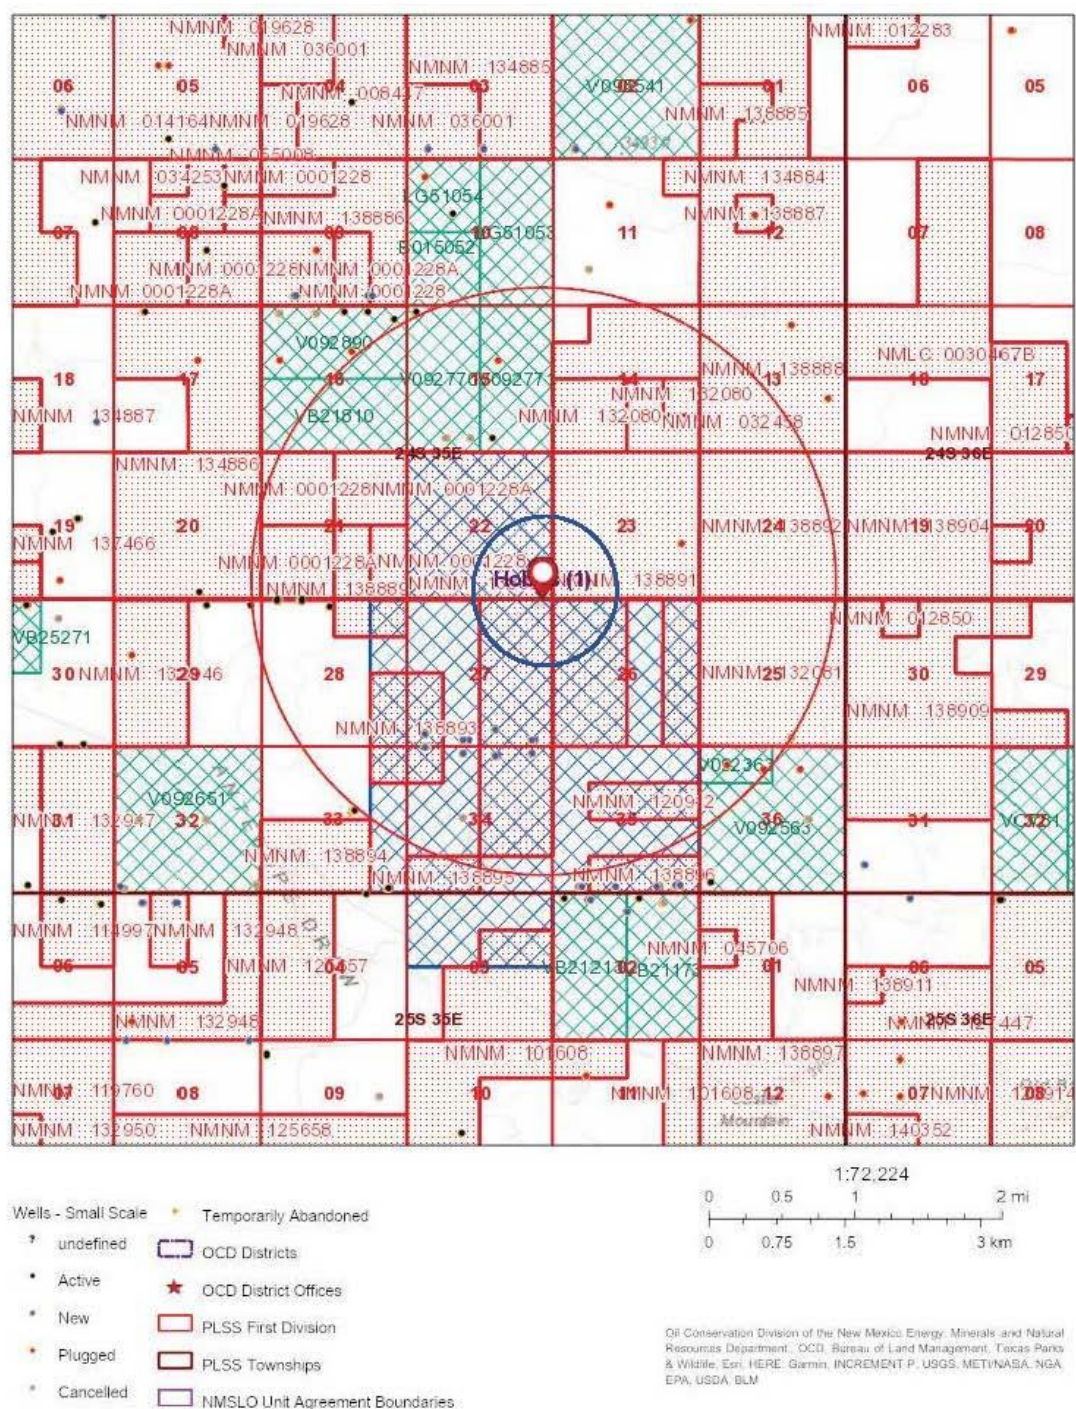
NMNM 019628
NMNM 036001
NMNM 134885
V09641
NMNM 012283
06
05
04
03
02
01
06
05
NMNM 008437
NMNM 138885
NMNM 014164
NMNM 019628
NMNM 036001
NMNM 055008
NMNM 034253
NMNM 0001228
LG51054
NMNM 134884
NMNM 0001228A
NMNM 138886
E015052
LG51053
NMNM 138887
07
08
09
10
11
12
07
08
NMNM 0001228
NMNM 0001228A
NMNM 0001228A
NMNM 0001228
V092890
18
17
16
15
14
13
18
17
V092776
V09277
NMNM 138888
NMLC 0030467B
NMNM 132080
NMNM 134887
VB21810
NMNM 132080
NMNM 032455
NMNM 012851
24S 35E
24S 36E
NMNM 134886
NMNM 0001228
NMNM 0001228A
19
20
21
22
23
24
19
20
NMNM 138892
NMNM 138904
NMNM 137466
NMNM 0001228A
NMNM 0001228
NMNM 138889
NMNM
Hol (1)
NMNM 138891
VB25271
NMNM 012850
30
NMNM 132946
29
28
27
26
NMNM 132081
25
30
29
NMNM 138909
NMNM 138893
V02363
V092651
NMNM 120942
31
NMNM 132947
32
33
34
35
V092563
36
31
VC321
NMNM 138894
NMNM 138895
NMNM 138896
NMNM 114997
NMNM 132948
NMNM 045706
06
05
NMNM 120457
04
03
VB2121
02
VB2117
01
06
05
NMNM 138911
NMNM 132949
25S 35E
25S 36E
NMNM 447
NMNM 101608
NMNM 138897
NMNM 119760
07
08
09
10
NMNM 101608
11
12
07
NMNM 138914
NMNM 132950
NMNM 125658
NMNM 140352

1:72,224
0 0.5 1 2 mi
0 0.75 1.5 3 km

Wells - Small Scale
undefined
Active
New
Plugged
Cancelled
Temporarily Abandoned
OCD Districts
OCD District Offices
PLSS First Division
PLSS Townships
NMSLO Unit Agreement Boundaries

Oil Conservation Division of the New Mexico Energy, Minerals and Natural Resources Department, OCD, Bureau of Land Management, Texas Parks & Wildlife, Esri, HERE, Garmin, INCREMENT P, USGS, METI/NASA, NGA, EPA, USDA, BLM